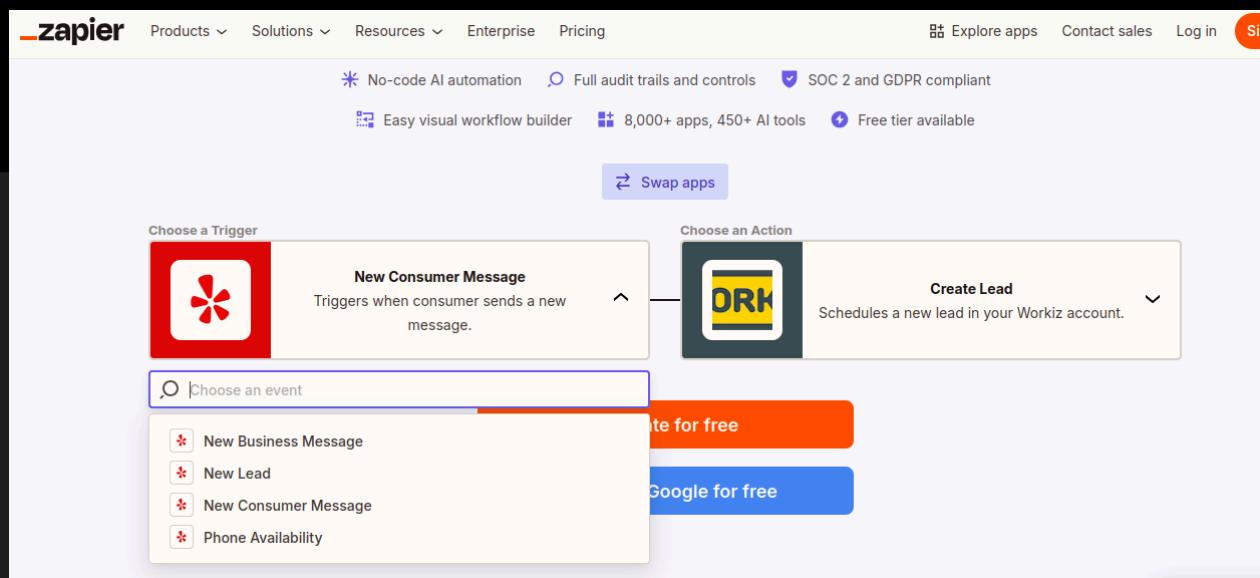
zapier Products Solutions Resources Enterprise Pricing Explore apps Contact sales Log in Si

No-code AI automation Full audit trails and controls SOC 2 and GDPR compliant

Easy visual workflow builder 8,000+ apps, 450+ AI tools Free tier available

Swap apps

Choose a Trigger

New Consumer Message
Triggers when consumer sends a new message.

Choose an Action

ORK

Create Lead
Schedules a new lead in your Workiz account.

Choose an event

New Business Message
New Lead
New Consumer Message
Phone Availability

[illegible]te for free

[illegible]Google for free